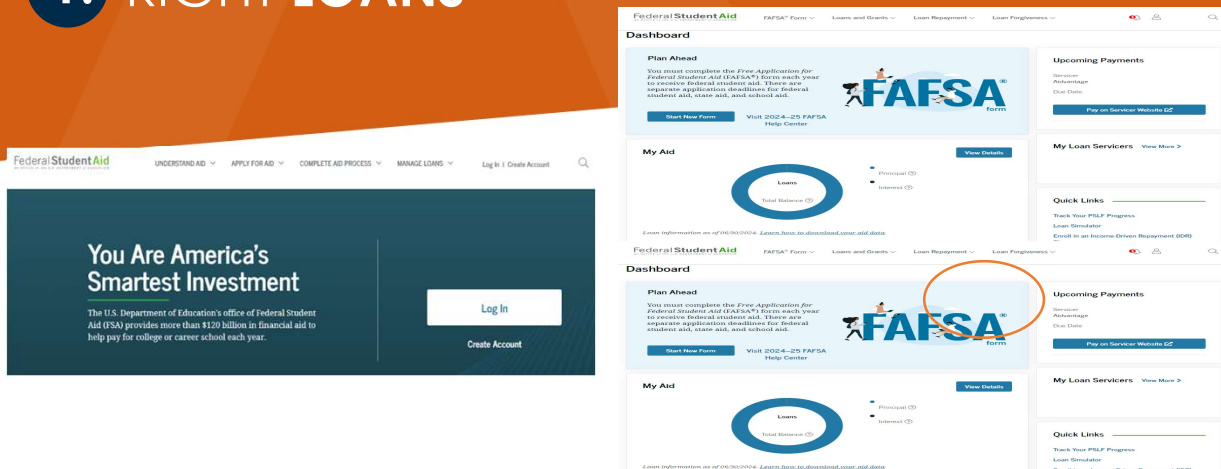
RIGHT LOANS

Federal Student Aid
UNDERSTAND AID APPLY FOR AID COMPLETE AID PROCESS MANAGE LOANS Log In | Create Account

You Are America's Smartest Investment

The U.S. Department of Education's office of Federal Student Aid (FSA) provides more than $120 billion in financial aid to help pay for college or career school each year.

Log In
Create Account

Federal Student Aid
FAFSA® Form Loans and Grants Loan Repayment Loan Forgiveness

Dashboard

Plan Ahead
You must complete the Free Application for Federal Student Aid (FAFSA®) form each year to receive federal student aid. There are separate application deadlines for federal student aid, state aid, and school aid.
Start New Form
Visit 2024–25 FAFSA Help Center
FAFSA® form

Upcoming Payments
Servicer
Advantage
Due Date
Pay on Servicer Website

My Aid
View Details
Loans
Total Balance
Principal
Interest
Loan information as of 06/30/2024. Learn how to download your aid data.

My Loan Servicers View More >

Quick Links
Track Your PSLF Progress
Loan Simulator
Enroll in an Income-Driven Repayment (IDR)

Federal Student Aid
FAFSA® Form Loans and Grants Loan Repayment Loan Forgiveness

Dashboard

Plan Ahead
You must complete the Free Application for Federal Student Aid (FAFSA®) form each year to receive federal student aid. There are separate application deadlines for federal student aid, state aid, and school aid.
Start New Form
Visit 2024–25 FAFSA Help Center
FAFSA® form

Upcoming Payments
Servicer
Advantage
Due Date
Pay on Servicer Website

My Aid
View Details
Loans
Total Balance
Principal
Interest
Loan information as of 06/30/2024. Learn how to download your aid data.

My Loan Servicers View More >

Quick Links
Track Your PSLF Progress
Loan Simulator